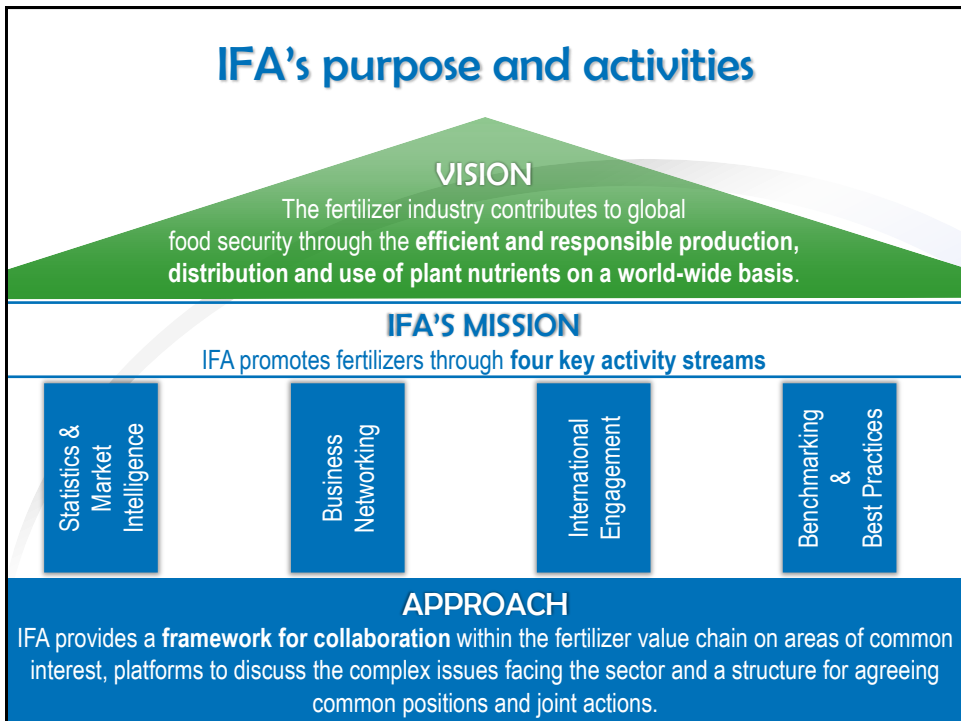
IFA's purpose and activities

VISION

The fertilizer industry contributes to global food security through the **efficient and responsible production, distribution and use of plant nutrients on a world-wide basis**.

IFA'S MISSION

IFA promotes fertilizers through **four key activity streams**

Statistics & Market Intelligence

Business Networking

International Engagement

Benchmarking & Best Practices

APPROACH

IFA provides a **framework for collaboration** within the fertilizer value chain on areas of common interest, platforms to discuss the complex issues facing the sector and a structure for agreeing common positions and joint actions.